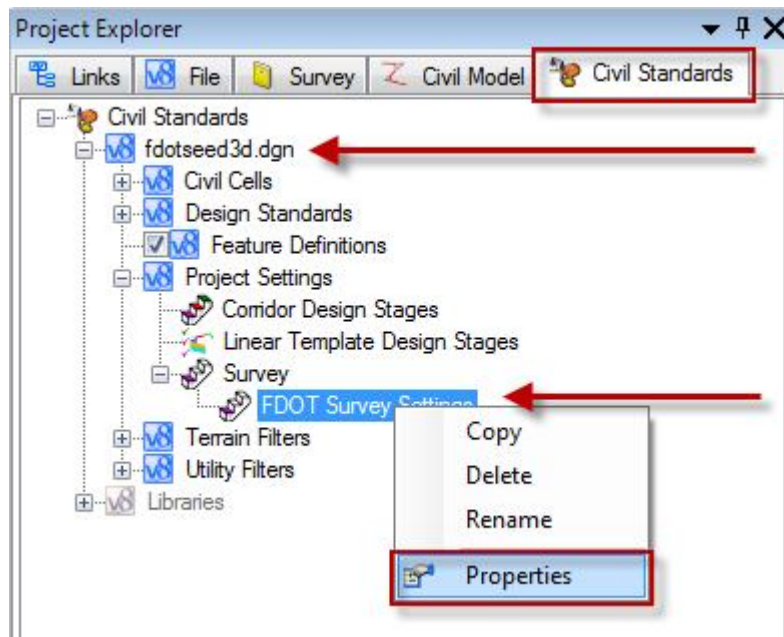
Project Explorer

Links | File | Survey | Civil Model | Civil Standards

Civil Standards
fdotseed3d.dgn
Civil Cells
Design Standards
Feature Definitions
Project Settings
Corridor Design Stages
Linear Template Design Stages
Survey
FDOT Survey Settings
Terrain Filters
Utility Filters
Libraries

Copy
Delete
Rename
Properties